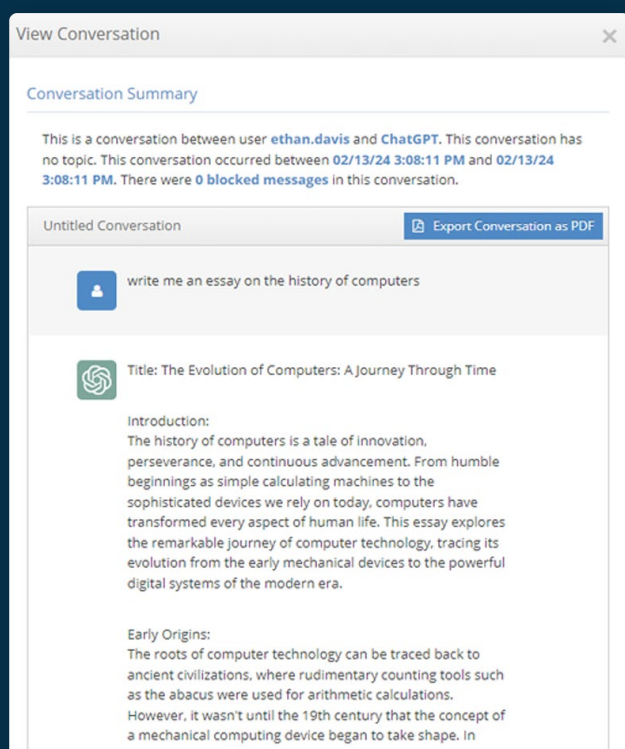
View Conversation

×

Conversation Summary

This is a conversation between user ethan.davis and ChatGPT. This conversation has no topic. This conversation occurred between 02/13/24 3:08:11 PM and 02/13/24 3:08:11 PM. There were 0 blocked messages in this conversation.

Untitled Conversation

Export Conversation as PDF

write me an essay on the history of computers

Title: The Evolution of Computers: A Journey Through Time

Introduction:
The history of computers is a tale of innovation, perseverance, and continuous advancement. From humble beginnings as simple calculating machines to the sophisticated devices we rely on today, computers have transformed every aspect of human life. This essay explores the remarkable journey of computer technology, tracing its evolution from the early mechanical devices to the powerful digital systems of the modern era.

Early Origins:
The roots of computer technology can be traced back to ancient civilizations, where rudimentary counting tools such as the abacus were used for arithmetic calculations. However, it wasn't until the 19th century that the concept of a mechanical computing device began to take shape. In